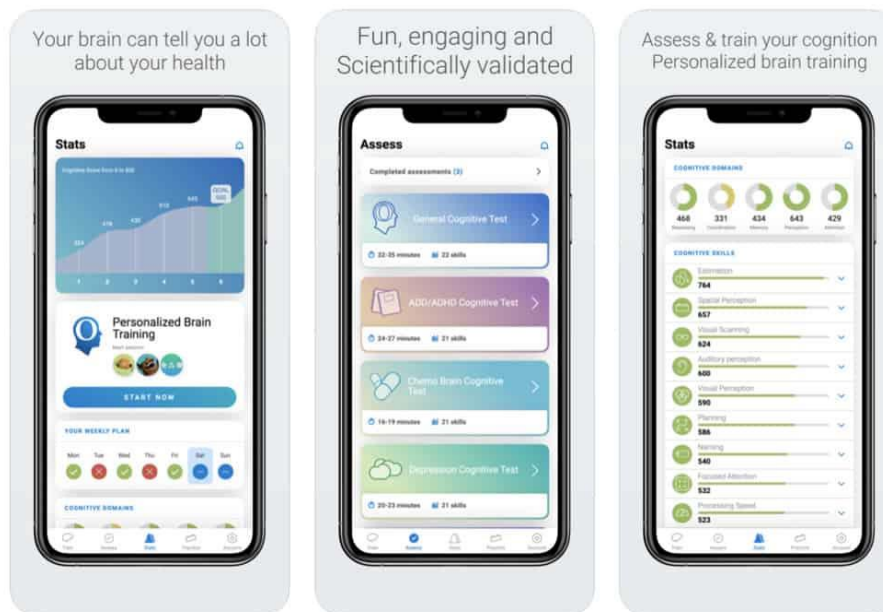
Your brain can tell you a lot about your health

Stats

Cognitive Score from 0 to 800

324
418
439
513
545
GOAL 550

1
2
3
4
5
6

Personalized Brain Training

Next session

START NOW

YOUR WEEKLY PLAN

Mon
Tue
Wed
Thu
Fri
Sat
Sun

COGNITIVE DOMAINS

Fun, engaging and Scientifically validated

Assess

Completed assessments (3)

General Cognitive Test
22-35 minutes
22 skills

ADD/ADHD Cognitive Test
24-27 minutes
21 skills

Chemo Brain Cognitive Test
16-19 minutes
21 skills

Depression Cognitive Test
20-23 minutes
21 skills

Assess & train your cognition
Personalized brain training

Stats

COGNITIVE DOMAINS

468
Reasoning
331
Coordination
434
Memory
643
Perception
429
Attention

COGNITIVE SKILLS

Estimation
764
Spatial Perception
657
Visual Scanning
624
Auditory perception
600
Visual Perception
590
Planning
586
Naming
540
Focused Attention
532
Processing Speed
523